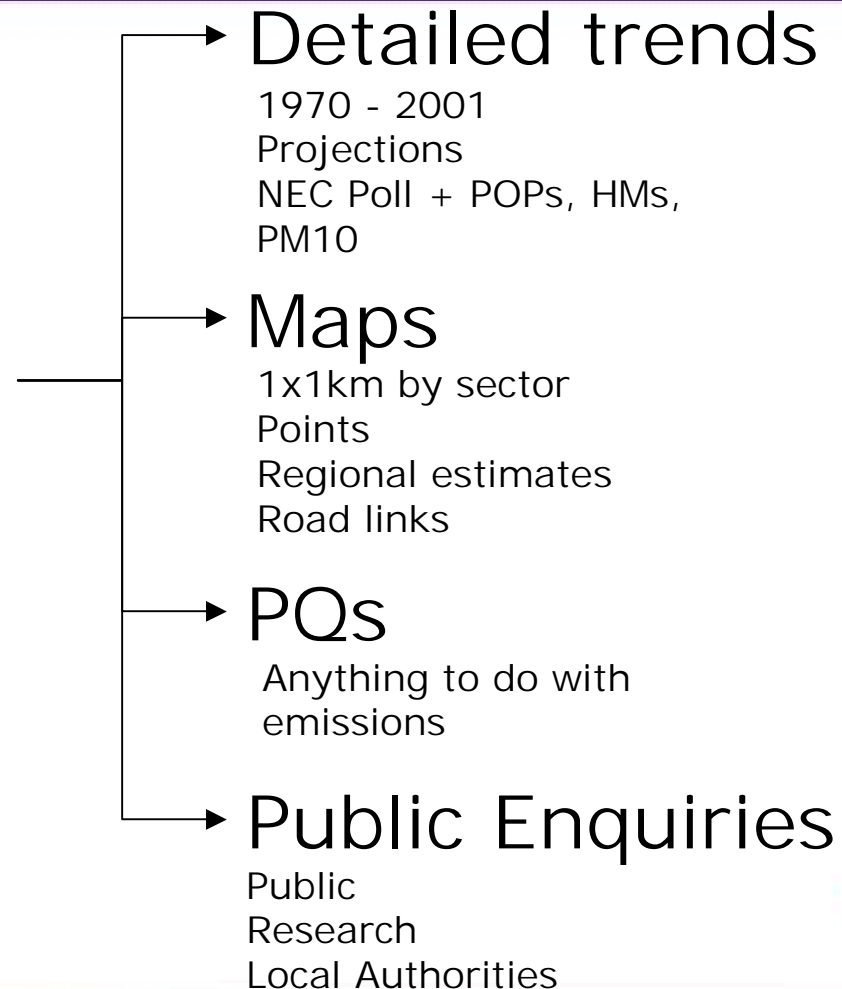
Detailed trends

1970 - 2001
Projections
NEC Poll + POPs, HMs, PM10

Maps

1x1km by sector
Points
Regional estimates
Road links

PQs

Anything to do with emissions

Public Enquiries

Public
Research
Local Authorities